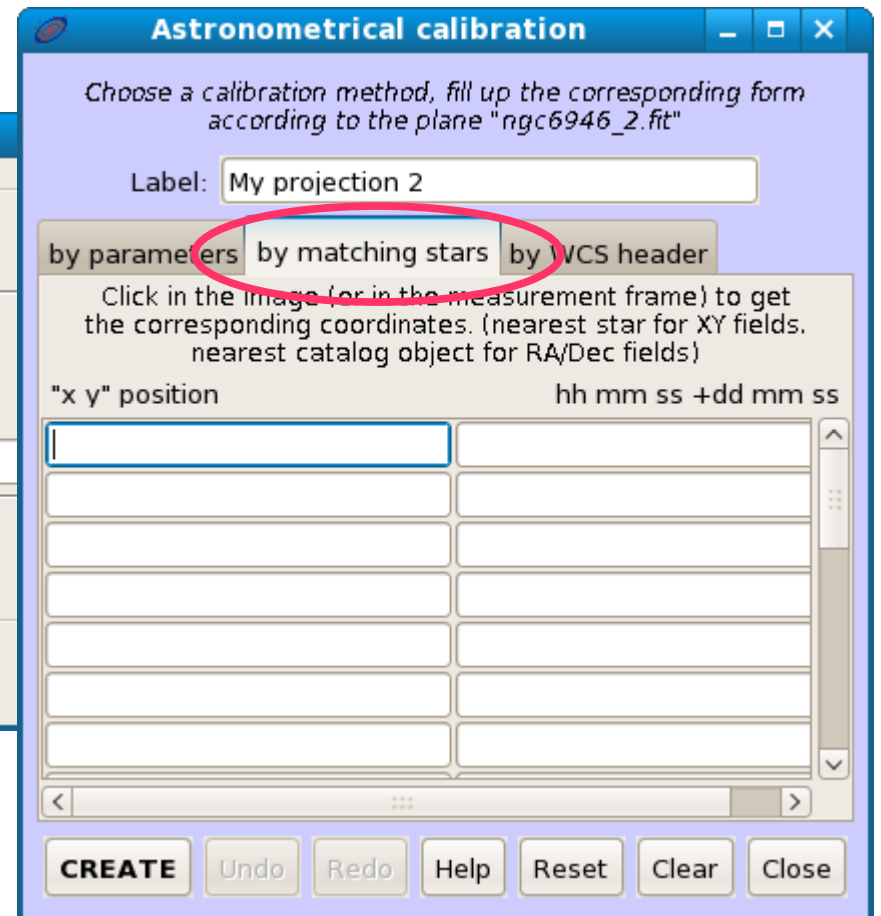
Astronometrical calibration

Choose a calibration method, fill up the corresponding form according to the plane "ngc6946_2.fit"

Label: My projection 2

by parameters | by matching stars | by WCS header

Click in the image (or in the measurement frame) to get the corresponding coordinates. (nearest star for XY fields. nearest catalog object for RA/Dec fields)

"x y" position

hh mm ss +dd mm ss

CREATE | Undo | Redo | Help | Reset | Clear | Close